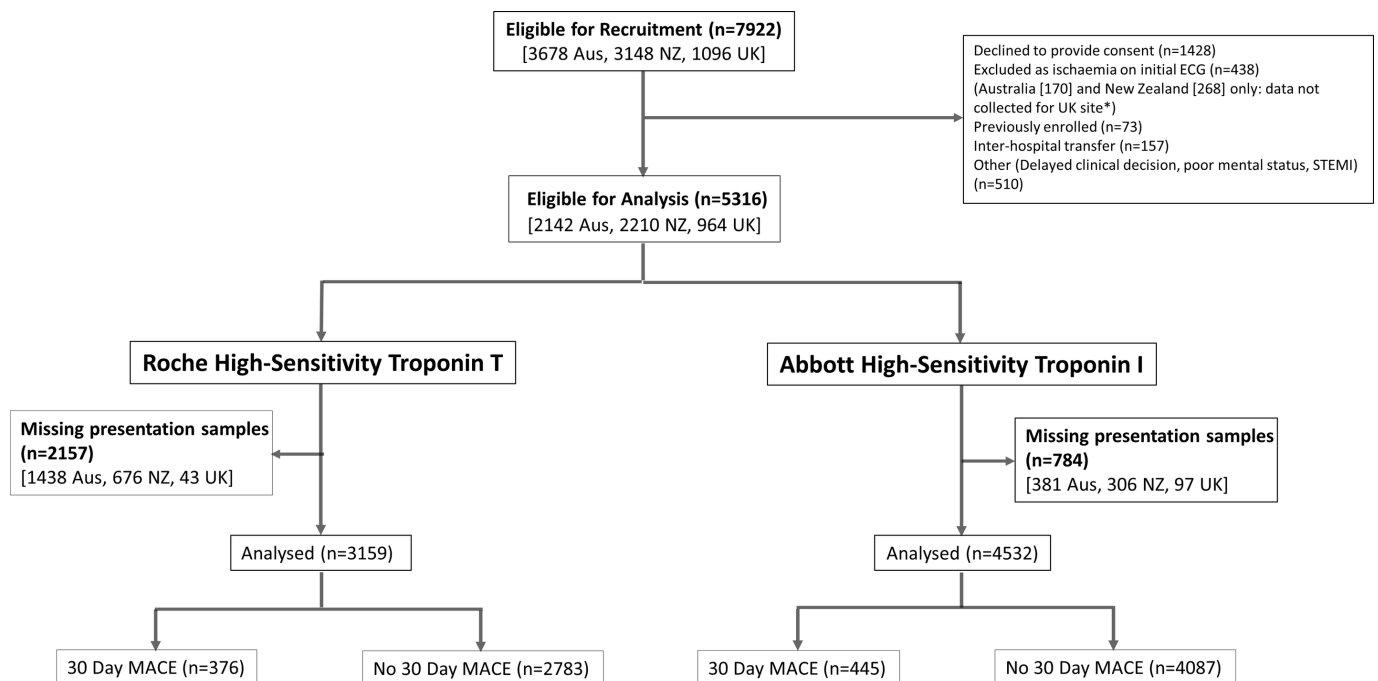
**Eligible for Recruitment (n=7922)**
[3678 Aus, 3148 NZ, 1096 UK]

Declined to provide consent (n=1428)
Excluded as ischaemia on initial ECG (n=438)
(Australia [170] and New Zealand [268] only: data not collected for UK site*)
Previously enrolled (n=73)
Inter-hospital transfer (n=157)
Other (Delayed clinical decision, poor mental status, STEMI) (n=510)

**Eligible for Analysis (n=5316)**
[2142 Aus, 2210 NZ, 964 UK]

**Roche High-Sensitivity Troponin T**

**Abbott High-Sensitivity Troponin I**

**Missing presentation samples (n=2157)**
[1438 Aus, 676 NZ, 43 UK]

**Missing presentation samples (n=784)**
[381 Aus, 306 NZ, 97 UK]

Analysed (n=3159)

Analysed (n=4532)

30 Day MACE (n=376)

No 30 Day MACE (n=2783)

30 Day MACE (n=445)

No 30 Day MACE (n=4087)